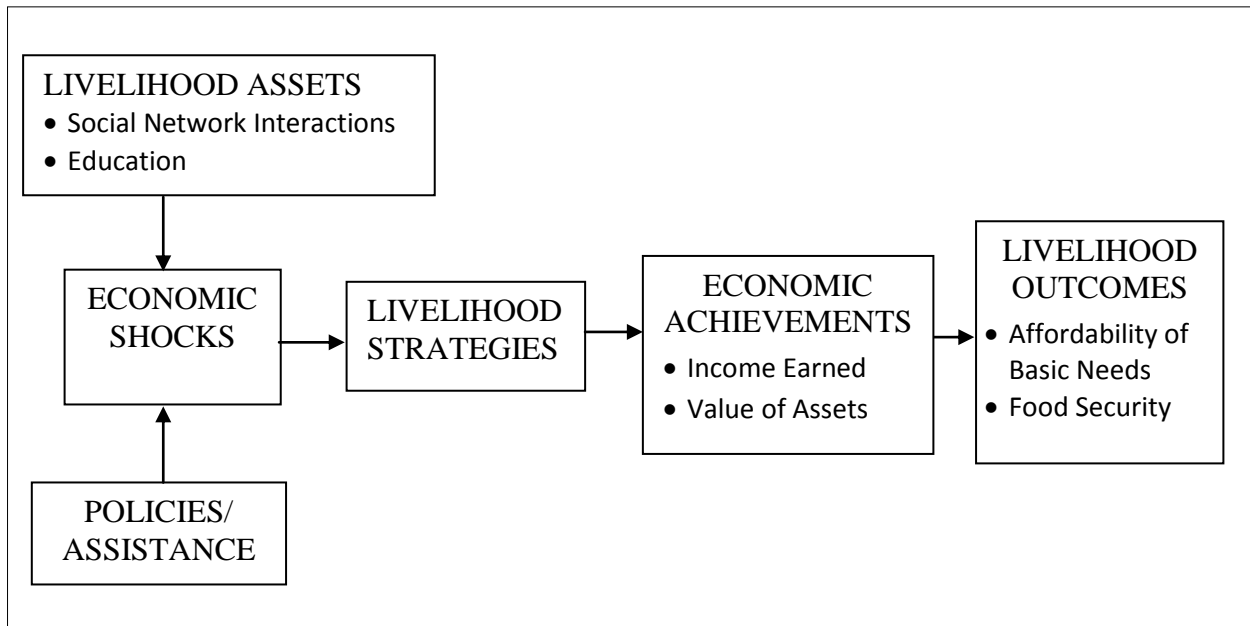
LIVELIHOOD ASSETS
• Social Network Interactions
• Education

ECONOMIC SHOCKS

POLICIES/ ASSISTANCE

LIVELIHOOD STRATEGIES

ECONOMIC ACHIEVEMENTS
• Income Earned
• Value of Assets

LIVELIHOOD OUTCOMES
• Affordability of Basic Needs
• Food Security